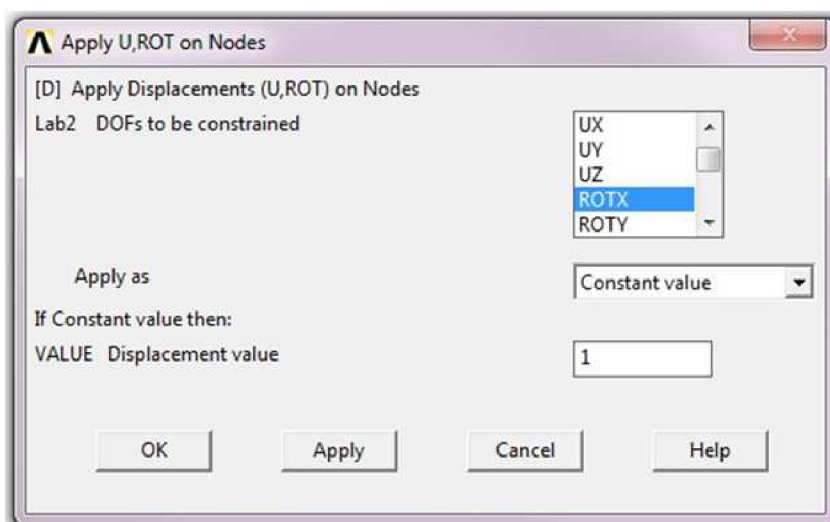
Apply U,ROT on Nodes

[D] Apply Displacements (U,ROT) on Nodes

Lab2 DOFs to be constrained

UX
UY
UZ
ROTX
ROTY

Apply as

Constant value

If Constant value then:

VALUE Displacement value

1

OK

Apply

Cancel

Help